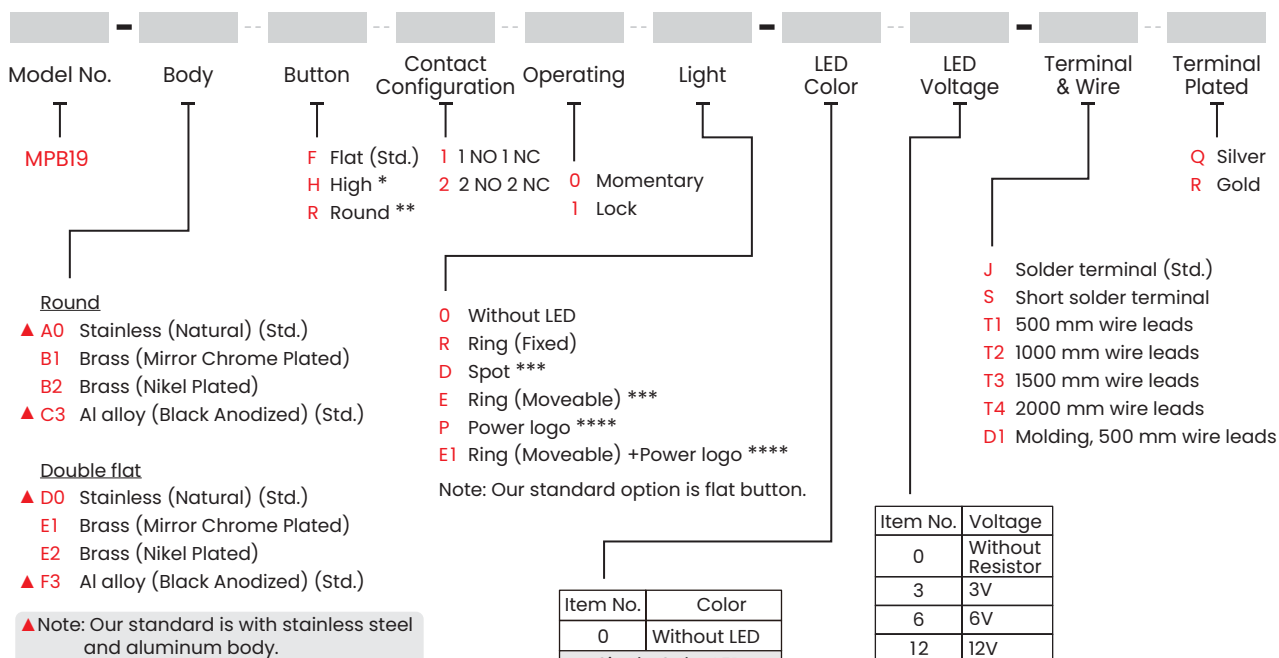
Model No.

Body

Button

Contact Configuration

Operating

Light

LED Color

LED Voltage

Terminal & Wire

Terminal Plated

MPB19

F Flat (Std.)
H High *
R Round **

1 1 NO 1 NC
2 2 NO 2 NC

0 Momentary
1 Lock

Q Silver
R Gold

J Solder terminal (Std.)
S Short solder terminal
T1 500 mm wire leads
T2 1000 mm wire leads
T3 1500 mm wire leads
T4 2000 mm wire leads
D1 Molding, 500 mm wire leads

Round
▲ A0 Stainless (Natural) (Std.)
B1 Brass (Mirror Chrome Plated)
B2 Brass (Nikel Plated)
▲ C3 Al alloy (Black Anodized) (Std.)

Double flat
▲ D0 Stainless (Natural) (Std.)
E1 Brass (Mirror Chrome Plated)
E2 Brass (Nikel Plated)
▲ F3 Al alloy (Black Anodized) (Std.)

▲Note: Our standard is with stainless steel and aluminum body.

0 Without LED
R Ring (Fixed)
D Spot ***
E Ring (Moveable) ***
P Power logo ****
E1 Ring (Moveable) +Power logo ****

Note: Our standard option is flat button.

| Item No. | Color |
|---|---|
| 0 | Without LED |

| Item No. | Voltage |
|---|---|
| 0 | Without Resistor |
| 3 | 3V |
| 6 | 6V |
| 12 | 12V |